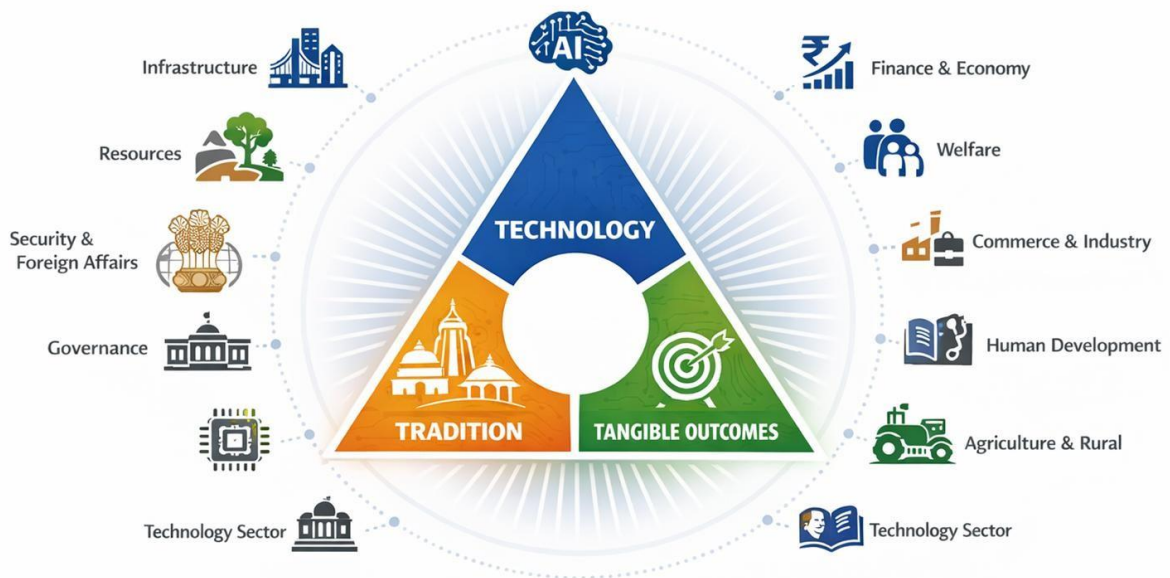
AI

Infrastructure

Resources

Security & Foreign Affairs

Governance

Technology Sector

Finance & Economy

Welfare

Commerce & Industry

Human Development

Agriculture & Rural

Technology Sector

TECHNOLOGY

TRADITION

TANGIBLE OUTCOMES